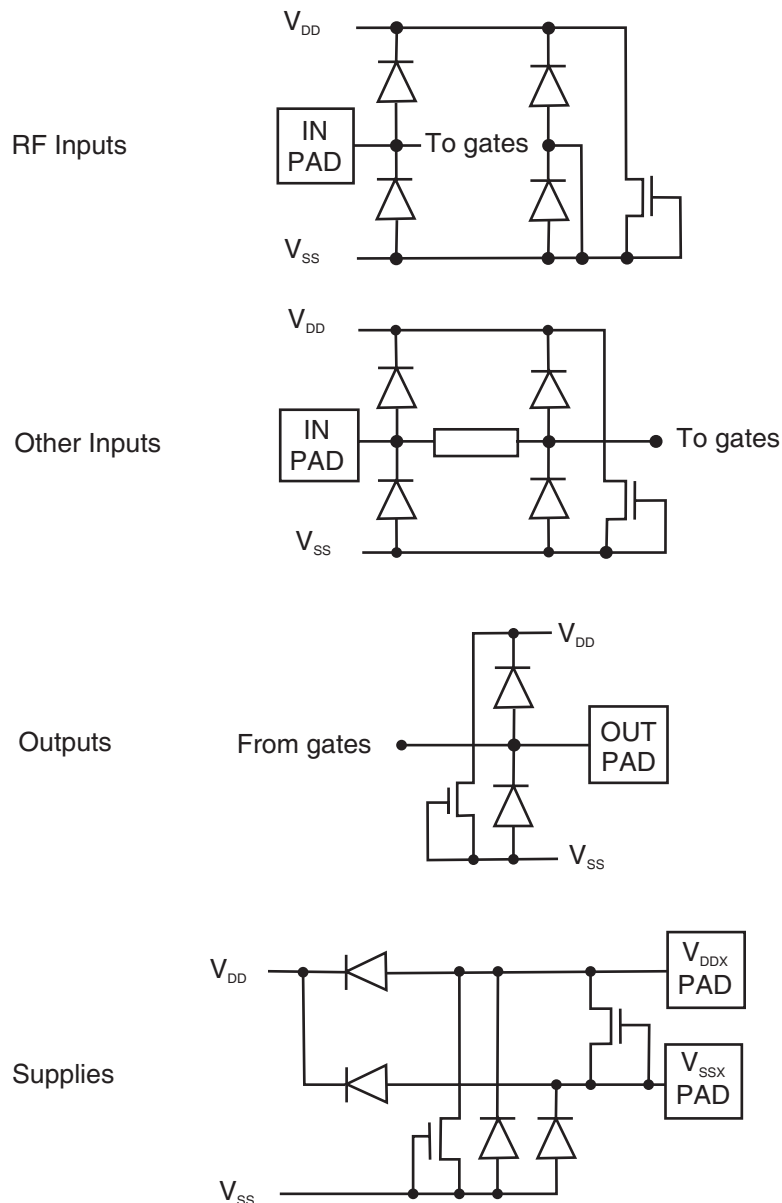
$V_{DD}$

RF Inputs

IN PAD

To gates

$V_{SS}$

$V_{DD}$

Other Inputs

IN PAD

To gates

$V_{SS}$

$V_{DD}$

Outputs

From gates

OUT PAD

$V_{SS}$

$V_{DD}$

$V_{DDX}$ PAD

Supplies

$V_{SSX}$ PAD

$V_{SS}$